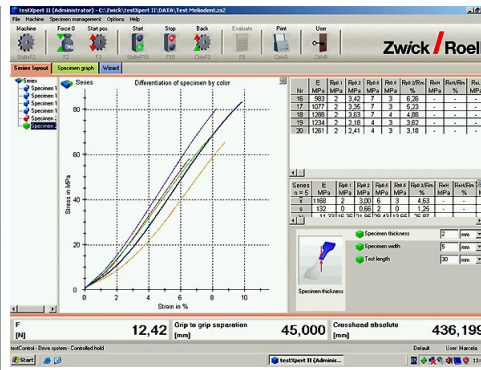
testXpert II (Administrator) - C:\Zwick\testXpert II\DATA\Test Meliodent.zs2

File Machine Specimen management Options Help

Machine Force 0 Start pos. Start Stop Back Evaluate Print User

Shift+F2 Shift+F10 F10 Ctrl+F2 F9 Ctrl+P Ctrl+B

Zwick / Roell

Series layout Specimen graph Wizard

Series
Specimen 1
Specimen 1
Specimen 1
Specimen 1
Specimen 2

Series Differentiation of specimen by color

Stress in MPa

Strain in %

0 2 4 6 8 10

0 20 40 60 80

| | E MPa | Rp0.1 MPa | Rp0.2 % | Rp0.5 MPa | Rp0.8 MPa | Rp0.2/Rm % | Rm MPa | Ret/Rm % | Rm/Rm MPa |
|---|---|---|---|---|---|---|---|---|---|
| 16 | 983 | 2 | 3,42 | 7 | 3 | 6,26 | - | - | - |
| 17 | 1077 | 2 | 3,35 | 7 | 3 | 5,23 | - | - | - |
| 18 | 1288 | 2 | 3,63 | 7 | 4 | 4,88 | - | - | - |
| 19 | 1234 | 2 | 2,18 | 4 | 3 | 3,63 | - | - | - |
| 20 | 1261 | 2 | 2,41 | 4 | 3 | 3,18 | - | - | - |

| Series n = 5 | E MPa | Rp0.1 MPa | Rp0.2 MPa | Rp0.5 MPa | Rp0.8 MPa | Rp0.2/Rm % | Rm MPa | Ret/Rm % |
|---|---|---|---|---|---|---|---|---|
| $\bar{x}$ | 1168 | 2 | 3,00 | 6 | 3 | 4,53 | - | - |
| s | 132 | 0 | 0,66 | 2 | 0 | 1,25 | - | - |
| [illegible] | | | | | | | | |

Specimen thickness 2 mm
Specimen width 5 mm
Test length 30 mm

Specimen thickness

F [N] 12,42 Grip to grip separation [mm] 45,000 Crosshead absolute 436,199

testControl - Drive system - Controlled hold Default User: Marcela

Start testXpert II (Adminis...